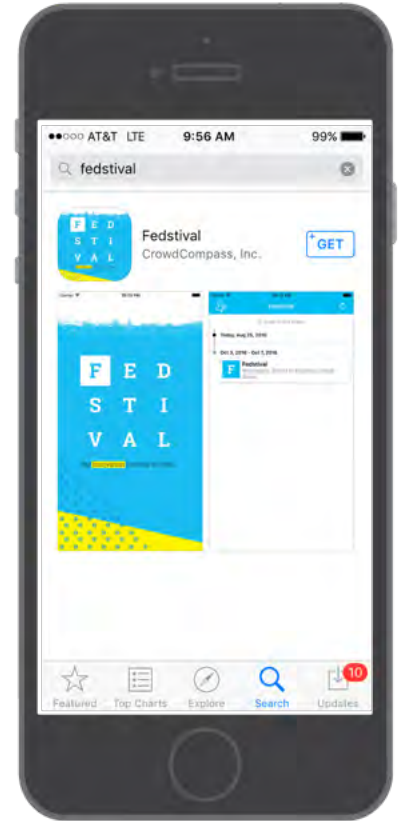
●●○○○ AT&T LTE 9:56 AM 99%

fedstival

F ED
ST I
VAL

Fedstival
CrowdCompass, Inc.

GET

F E D
S T I
V A L

Today, Aug 25, 2016

Oct 3, 2016 - Oct 7, 2016

F
Fedstival

Featured Top Charts Explore Search Updates 10